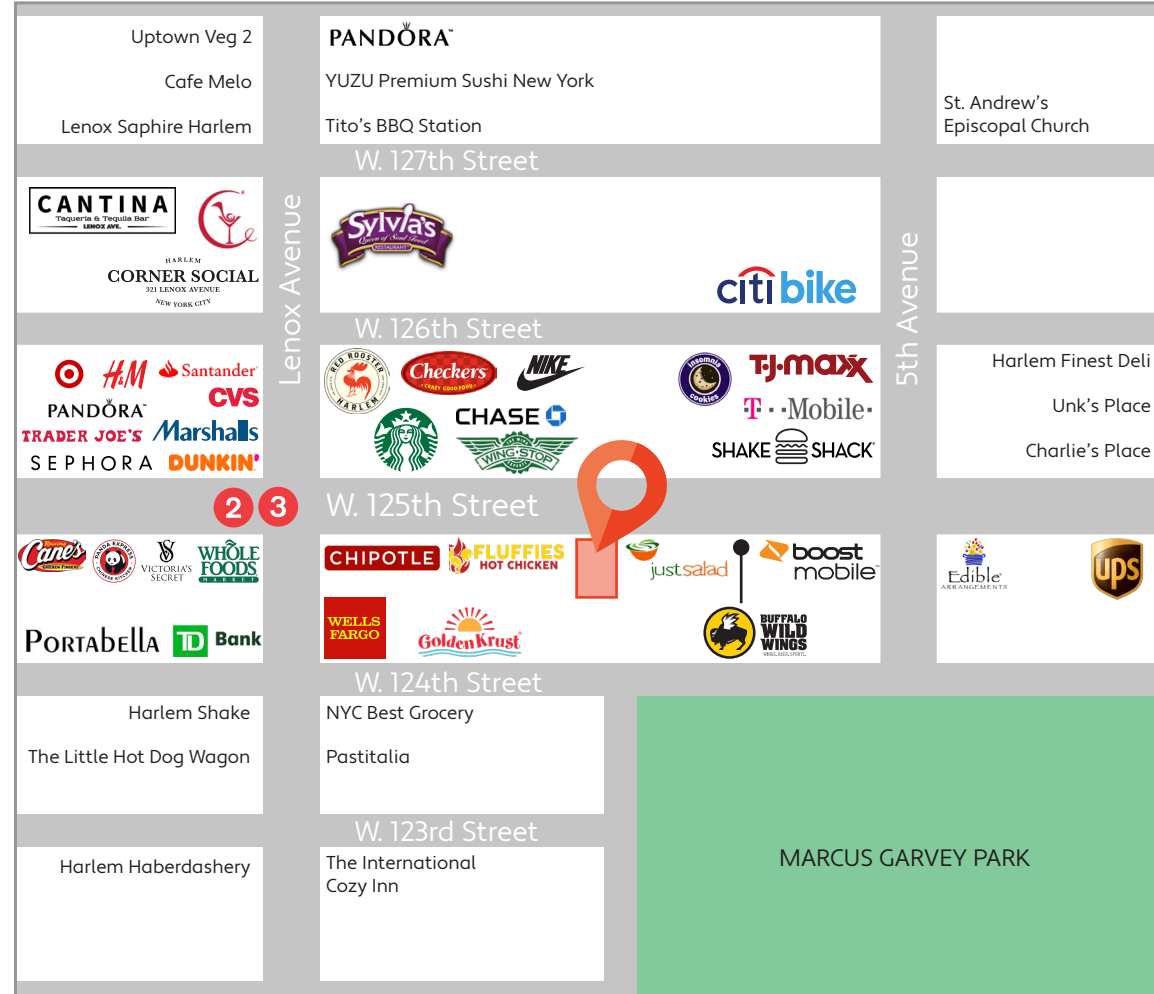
Uptown Veg 2

Cafe Melo

Lenox Saphire Harlem

PANDORA

YUZU Premium Sushi New York

Tito's BBQ Station

St. Andrew's Episcopal Church

W. 127th Street

CANTINA Taqueria & Tequila Bar LENOX AVE.

HARLEM CORNER SOCIAL 321 LENOX AVENUE NEW YORK CITY

Lenox Avenue

Sylvia's Queen of Soul Food RESTAURANT

citibike

5th Avenue

W. 126th Street

H&M

Santander

PANDORA

CVS

TRADER JOE'S

Marshalls

SEPHORA

DUNKIN'

RED ROOSTER HARLEM

Checkers CRAZY GOOD FOOD

NIKE

insomnia cookies

T·J·maxx

T··Mobile·

CHASE

WING STOP

SHAKE SHACK

Harlem Finest Deli

Unk's Place

Charlie's Place

2 3

W. 125th Street

Raising Cane's CHICKEN FINGERS

PANDA EXPRESS CHINESE KITCHEN

VICTORIA'S SECRET

WHOLE FOODS MARKET

PORTABELLA

TD Bank

CHIPOTLE

FLUFFIES HOT CHICKEN

WELLS FARGO

GoldenKrust

justsalad

boost mobile

BUFFALO WILD WINGS WINGS. BEER. SPORTS.

Edible ARRANGEMENTS

UPS

W. 124th Street

Harlem Shake

The Little Hot Dog Wagon

NYC Best Grocery

Pastitalia

W. 123rd Street

MARCUS GARVEY PARK

Harlem Haberdashery

The International Cozy Inn